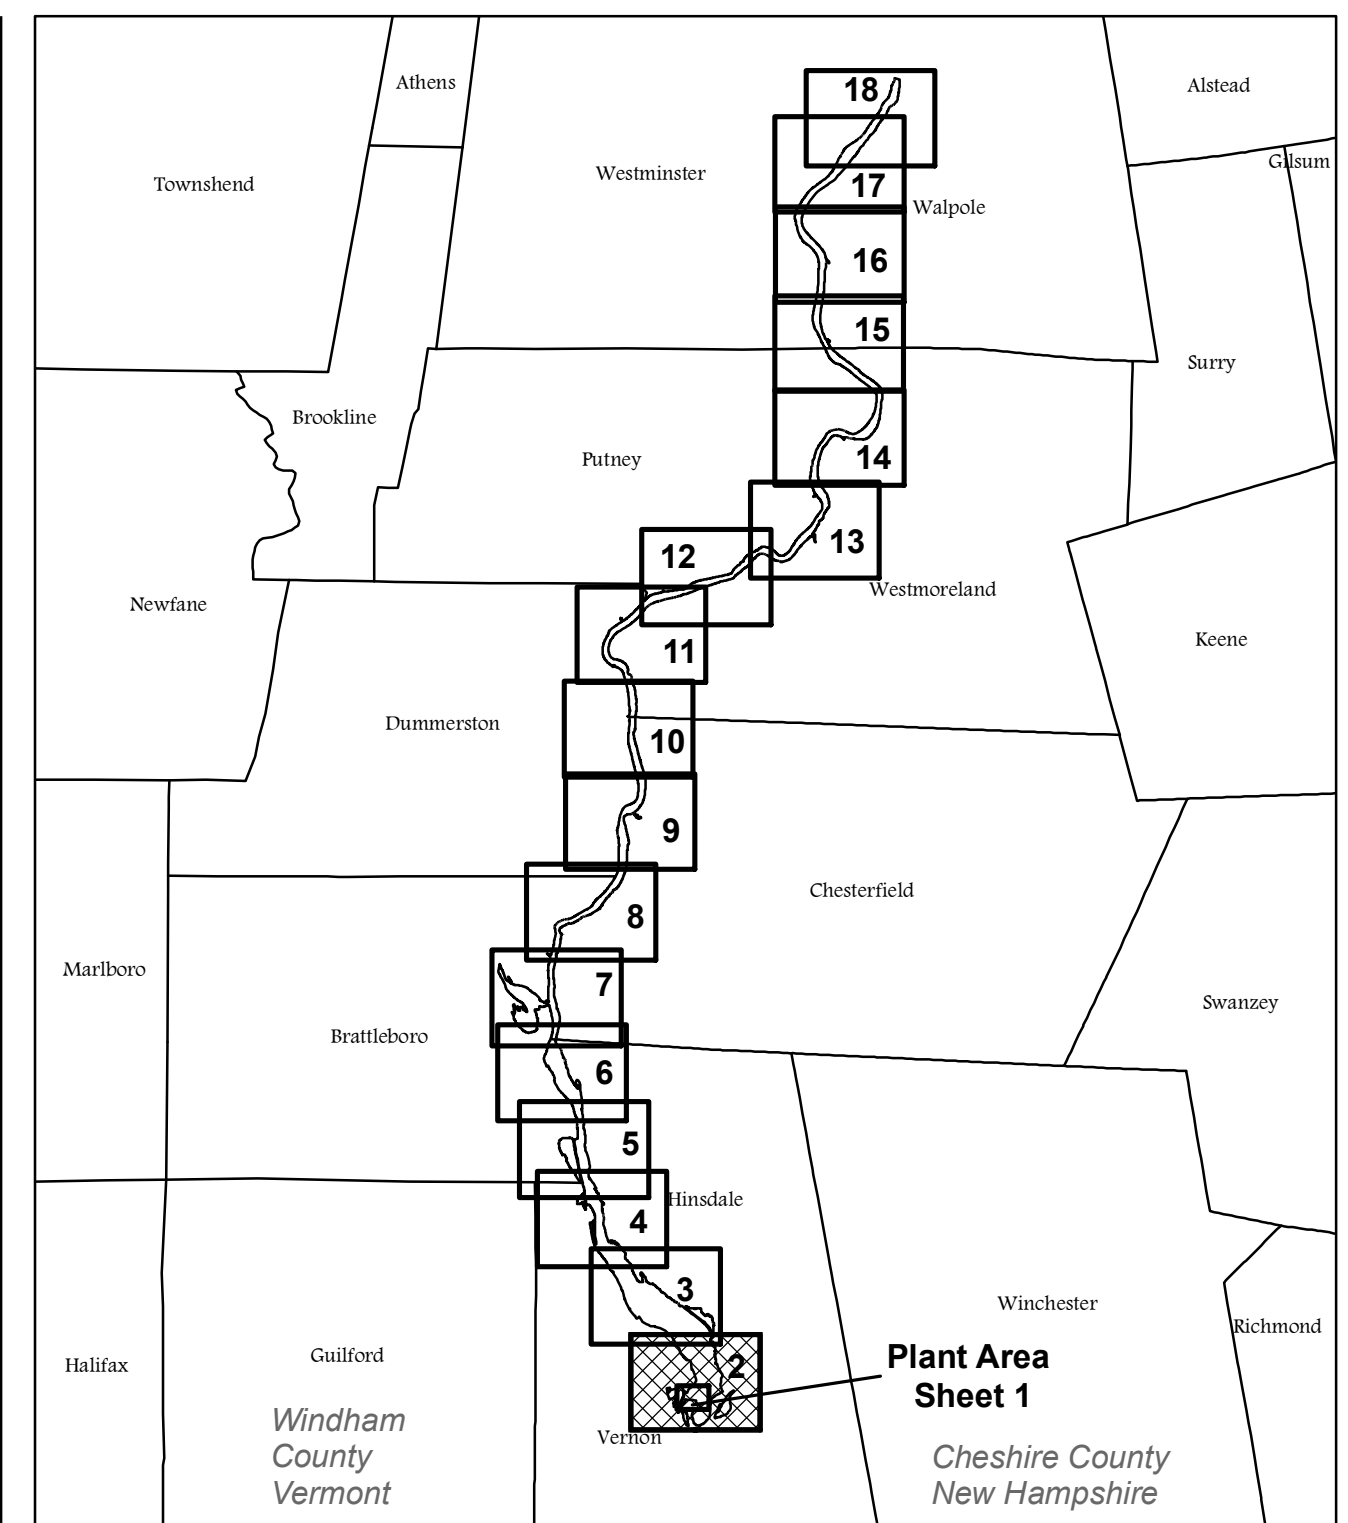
Athens

Townshend

Westminster

18

17

Walpole

16

15

14

13

12

11

10

9

8

7

6

5

4

3

2

Alstead

Gilsum

Surry

Brookline

Putney

Westmoreland

Newfane

Keene

Dummerston

Chesterfield

Marlboro

Swanzey

Brattleboro

Hinsdale

Winchester

Richmond

Halifax

Guilford

Plant Area
Sheet 1

Vernon

Windham
County
Vermont

Cheshire County
New Hampshire